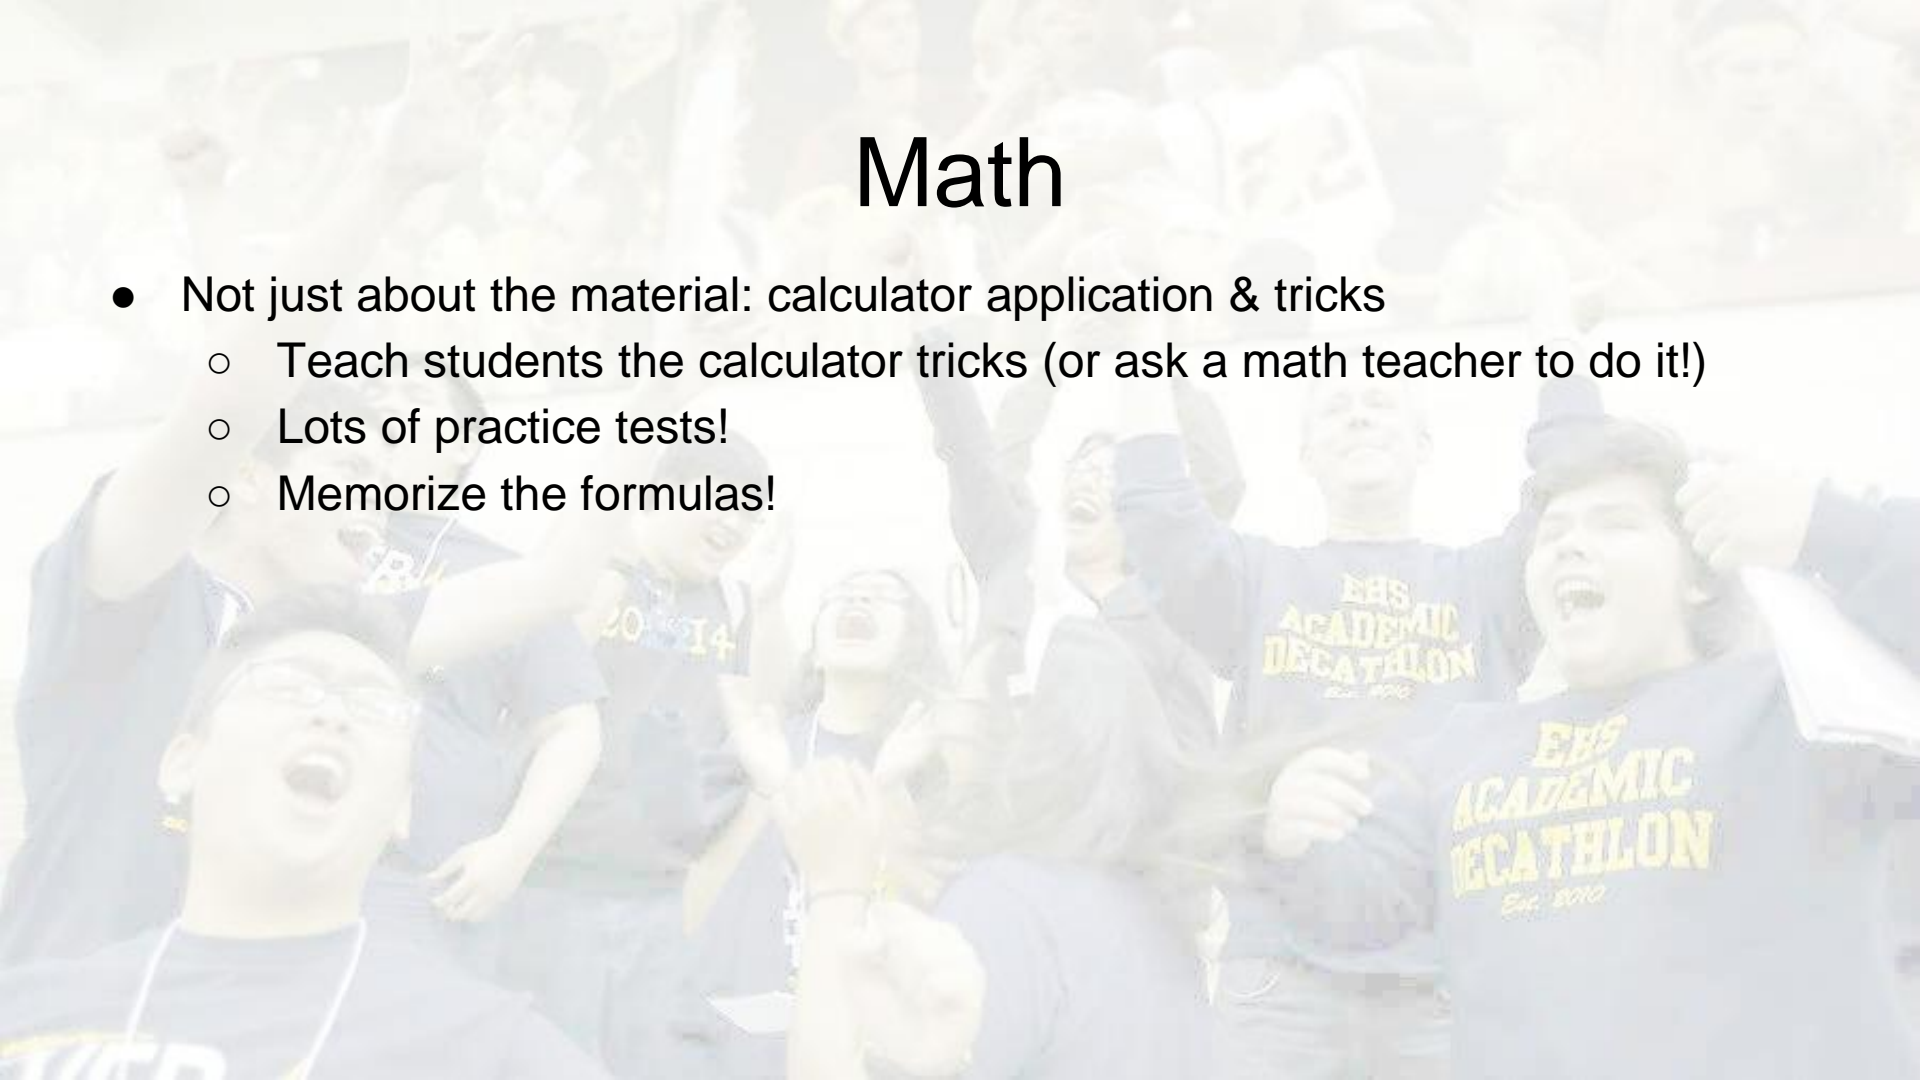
Math

- Not just about the material: calculator application & tricks
  - Teach students the calculator tricks (or ask a math teacher to do it!)
  - Lots of practice tests!
  - Memorize the formulas!

2014

EHS ACADEMIC DECATHLON Est. 2010

EHS ACADEMIC DECATHLON Est. 2010